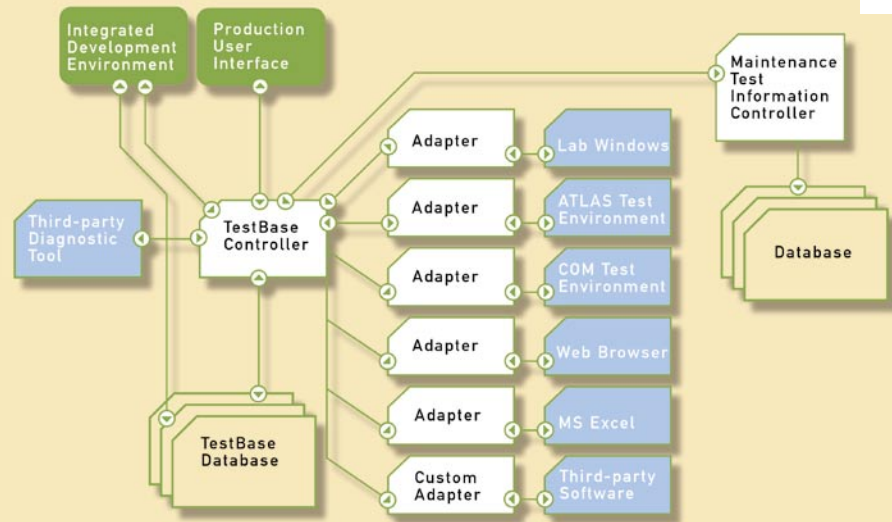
Integrated Development Environment

Production User Interface

Maintenance Test Information Controller

Third-party Diagnostic Tool

TestBase Controller

Adapter

Lab Windows

Adapter

ATLAS Test Environment

Adapter

COM Test Environment

Adapter

Web Browser

Adapter

MS Excel

Custom Adapter

Third-party Software

Database

TestBase Database